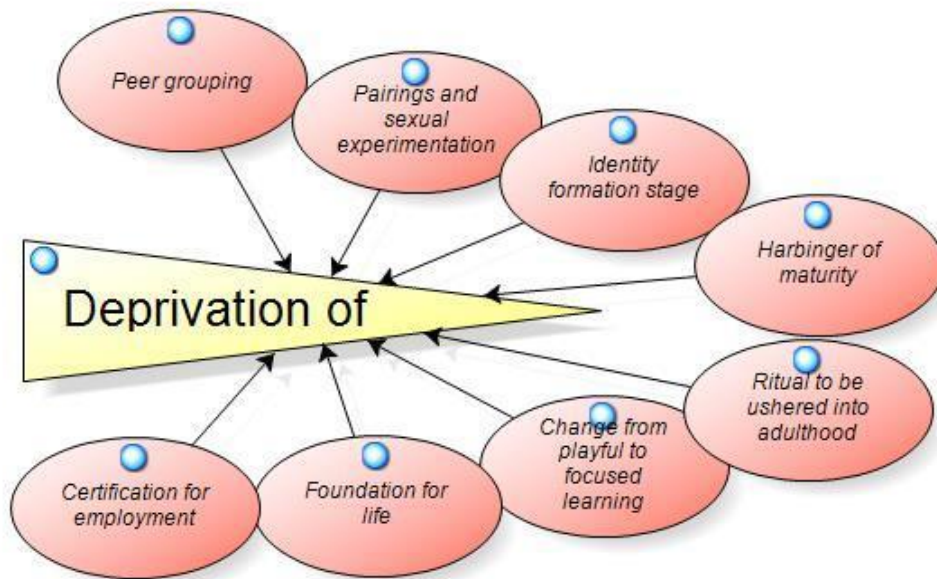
Peer grouping

Pairings and sexual experimentation

Identity formation stage

Harbinger of maturity

Deprivation of

Ritual to be ushered into adulthood

Change from playful to focused learning

Foundation for life

Certification for employment